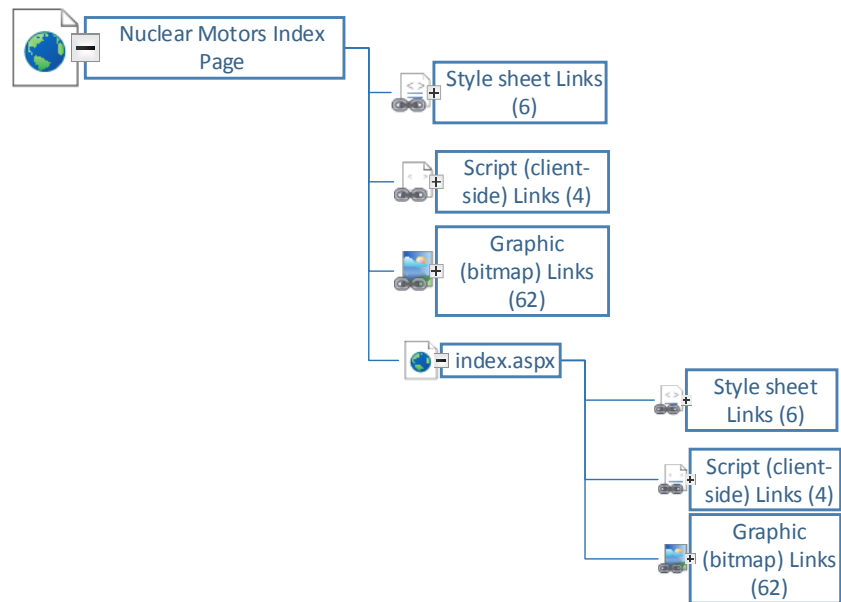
Nuclear Motors Index Page

Style sheet Links (6)

Script (client-side) Links (4)

Graphic (bitmap) Links (62)

index.aspx

Style sheet Links (6)

Script (client-side) Links (4)

Graphic (bitmap) Links (62)